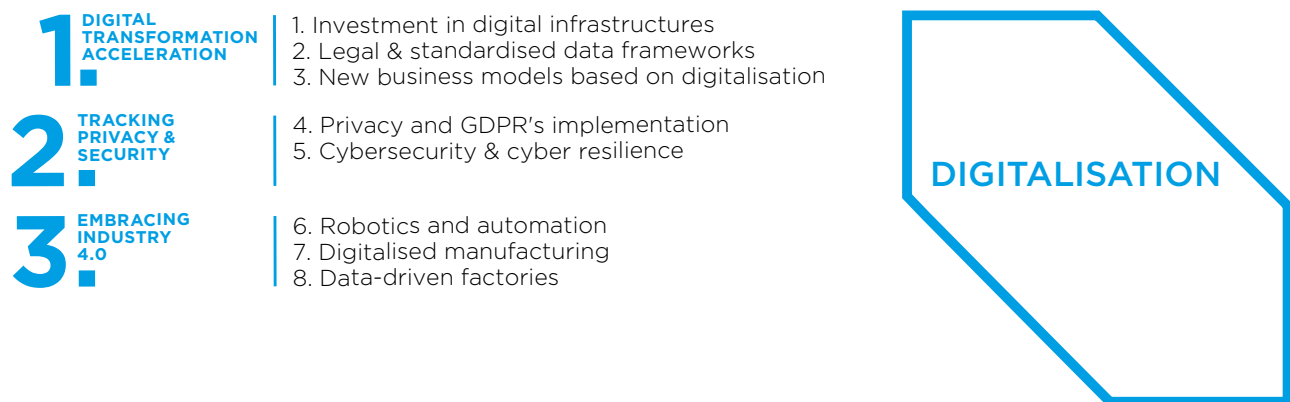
1. DIGITAL TRANSFORMATION ACCELERATION

1. Investment in digital infrastructures
2. Legal & standardised data frameworks
3. New business models based on digitalisation

2. TRACKING PRIVACY & SECURITY

4. Privacy and GDPR's implementation
5. Cybersecurity & cyber resilience

3. EMBRACING INDUSTRY 4.0

6. Robotics and automation
7. Digitalised manufacturing
8. Data-driven factories

DIGITALISATION